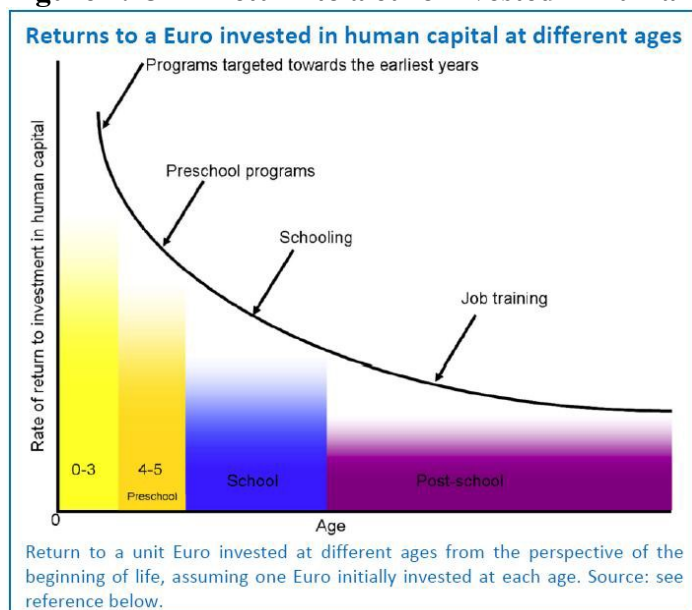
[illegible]

Returns to a Euro invested in human capital at different ages

Programs targeted towards the earliest years

Preschool programs

Schooling

Job training

Rate of return to investment in human capital

0-3

4-5

Preschool

School

Post-school

0

Age

Return to a unit Euro invested at different ages from the perspective of the beginning of life, assuming one Euro initially invested at each age. Source: see reference below.